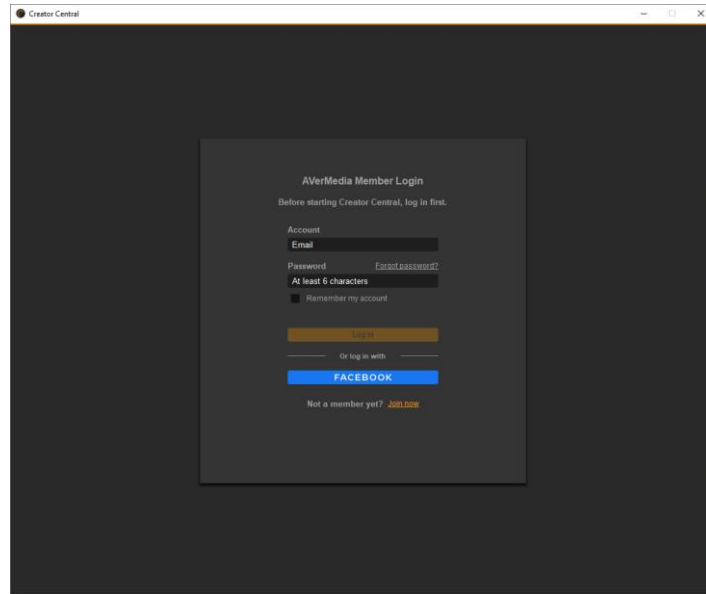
Creator Central

AVerMedia Member Login

Before starting Creator Central, log in first.

Account

Email

Password

Forgot password?

At least 6 characters

Remember my account

Log in

Or log in with

FACEBOOK

Not a member yet? Join now